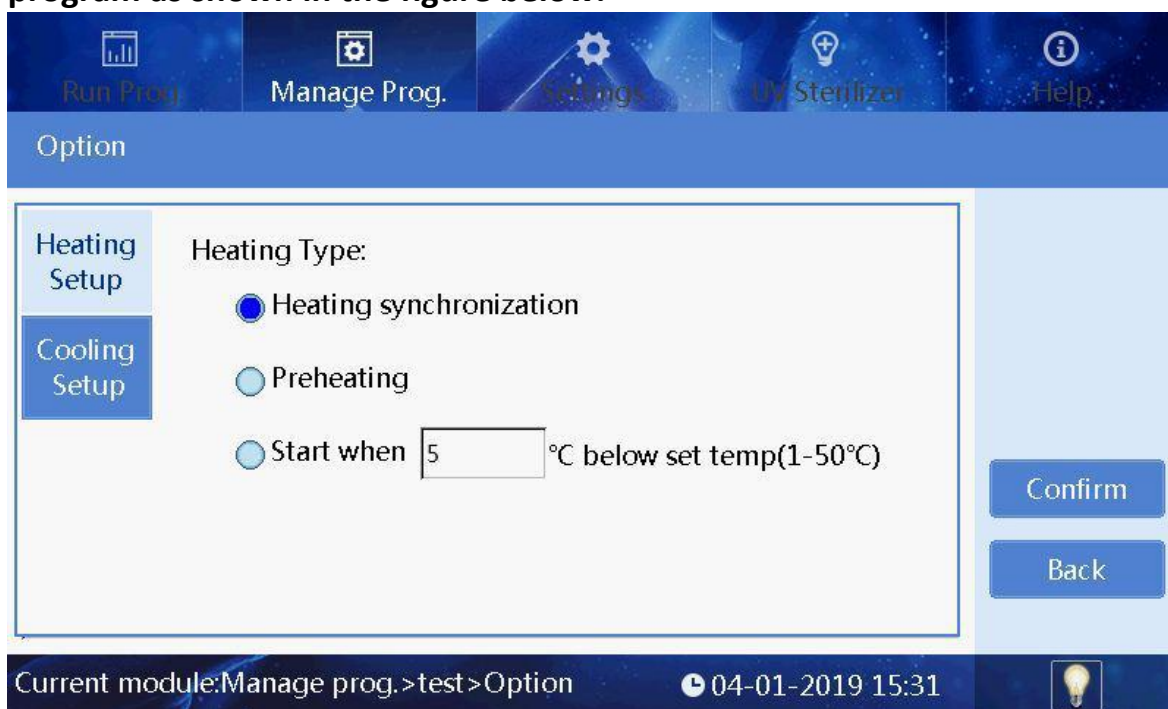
program as shown in the figure below:

Run Prog.
Manage Prog.
Settings
UV Sterilizer
Help

Option

Heating Setup
Cooling Setup

Heating Type:
Heating synchronization
Preheating
Start when 5 °C below set temp(1-50°C)

Confirm
Back

Current module:Manage prog.>test>Option
04-01-2019 15:31